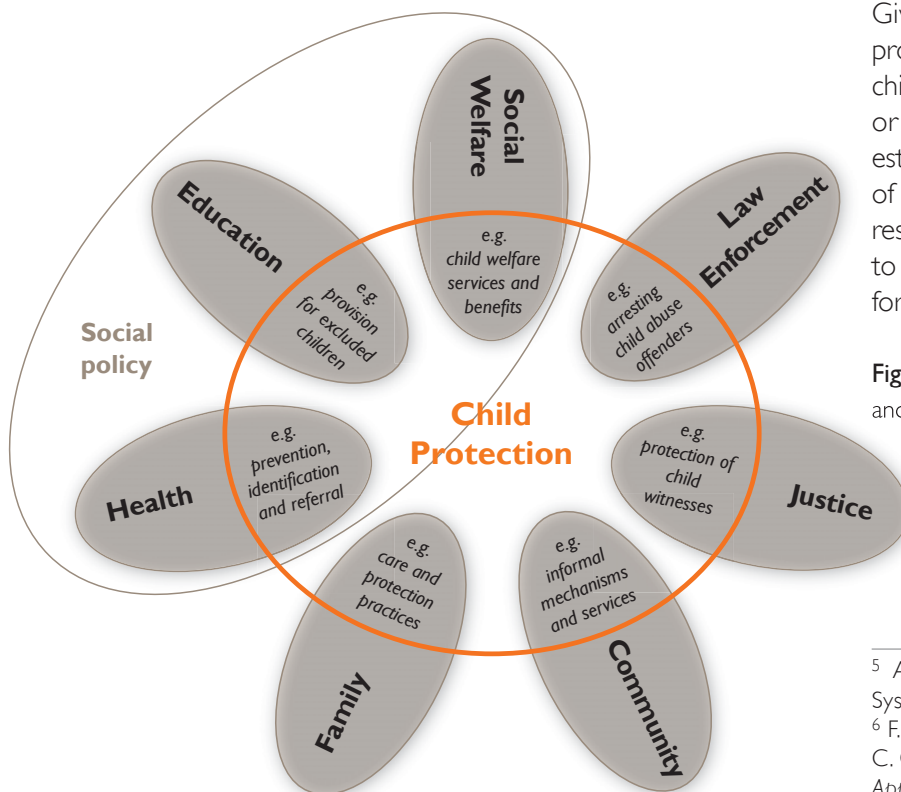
Social Welfare

e.g. child welfare services and benefits

Law Enforcement

e.g. arresting child abuse offenders

Education

e.g. provision for excluded children

Social policy

Child Protection

Health

e.g. prevention, identification and referral

e.g. protection of child witnesses

Justice

e.g. care and protection practices

Family

e.g. informal mechanisms and services

Community

Giv
pro
chi
or
est
of
res
to
for

Fig
anc

$^5$ A
Sys
$^6$ F.
C. C
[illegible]